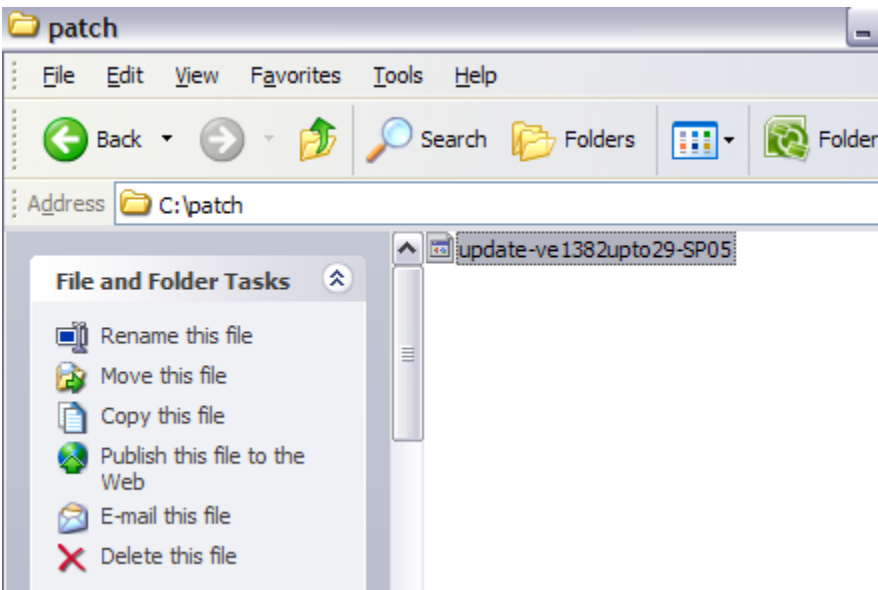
patch

File Edit View Favorites Tools Help

Back Search Folders Folder

Address C:\patch

File and Folder Tasks

Rename this file
Move this file
Copy this file
Publish this file to the Web
E-mail this file
Delete this file

update-ve1382upto29-SP05